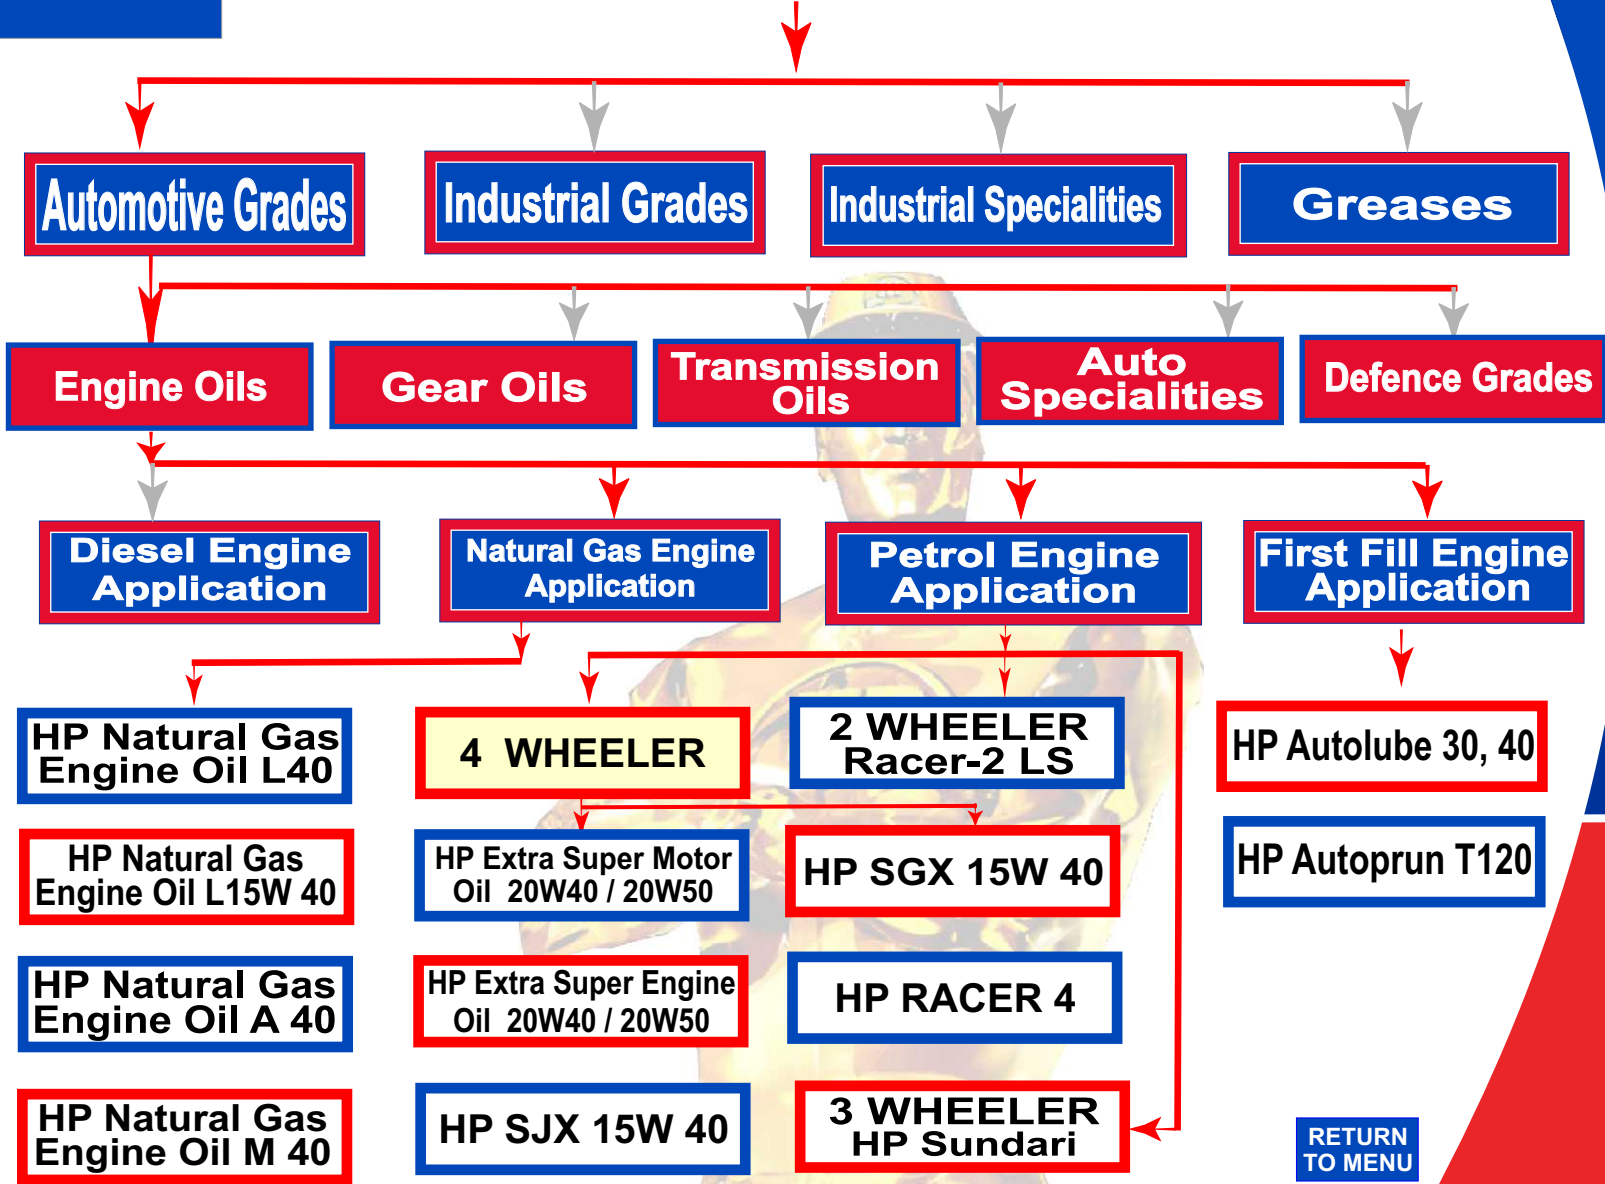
Automotive Grades

Industrial Grades

Industrial Specialities

Greases

Engine Oils

Gear Oils

Transmission Oils

Auto Specialities

Defence Grades

Diesel Engine Application

Natural Gas Engine Application

Petrol Engine Application

First Fill Engine Application

HP Natural Gas Engine Oil L40

4 WHEELER

2 WHEELER Racer-2 LS

HP Autolube 30, 40

HP Natural Gas Engine Oil L15W 40

HP Extra Super Motor Oil 20W40 / 20W50

HP SGX 15W 40

HP Autoprun T120

HP Natural Gas Engine Oil A 40

HP Extra Super Engine Oil 20W40 / 20W50

HP RACER 4

HP Natural Gas Engine Oil M 40

HP SJX 15W 40

3 WHEELER HP Sundari

RETURN TO MENU